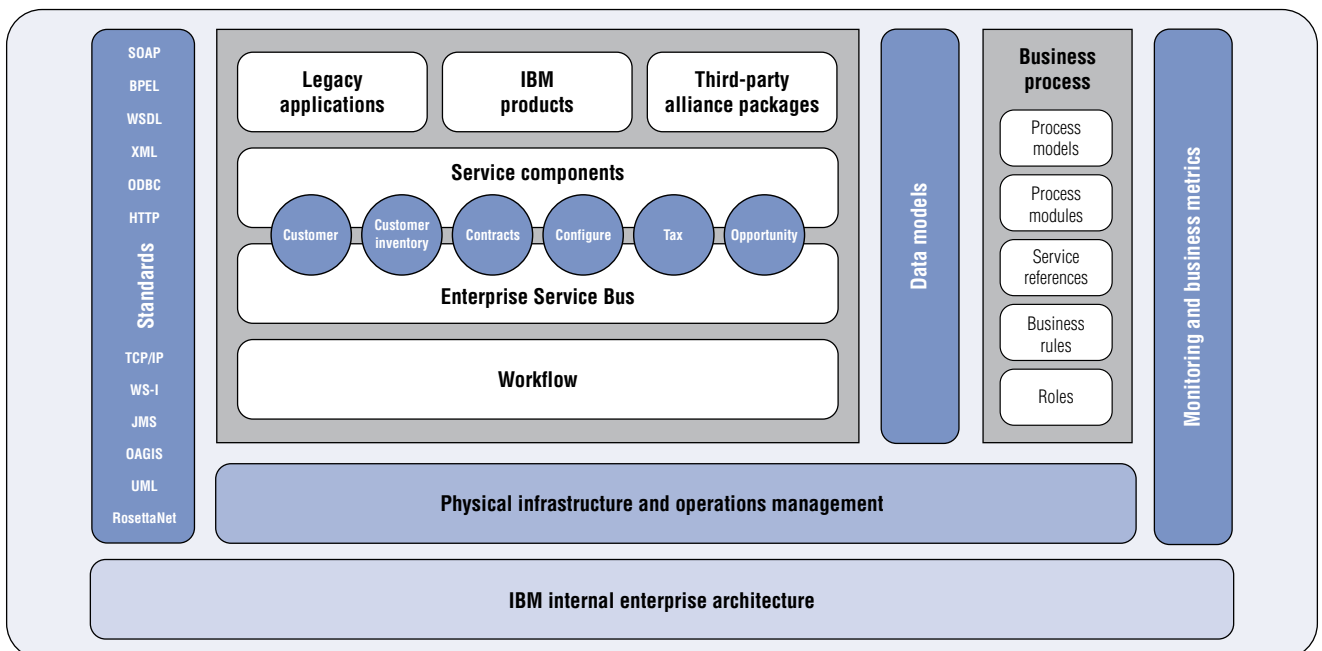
SOAP
BPEL
WSDL
XML
ODBC
HTTP
Standards
TCP/IP
WS-I
JMS
OAGIS
UML
RosettaNet

Legacy applications

IBM products

Third-party alliance packages

Service components

Customer
Customer inventory
Contracts
Configure
Tax
Opportunity

Enterprise Service Bus

Workflow

Data models

Business process

Process models
Process modules
Service references
Business rules
Roles

Monitoring and business metrics

Physical infrastructure and operations management

IBM internal enterprise architecture